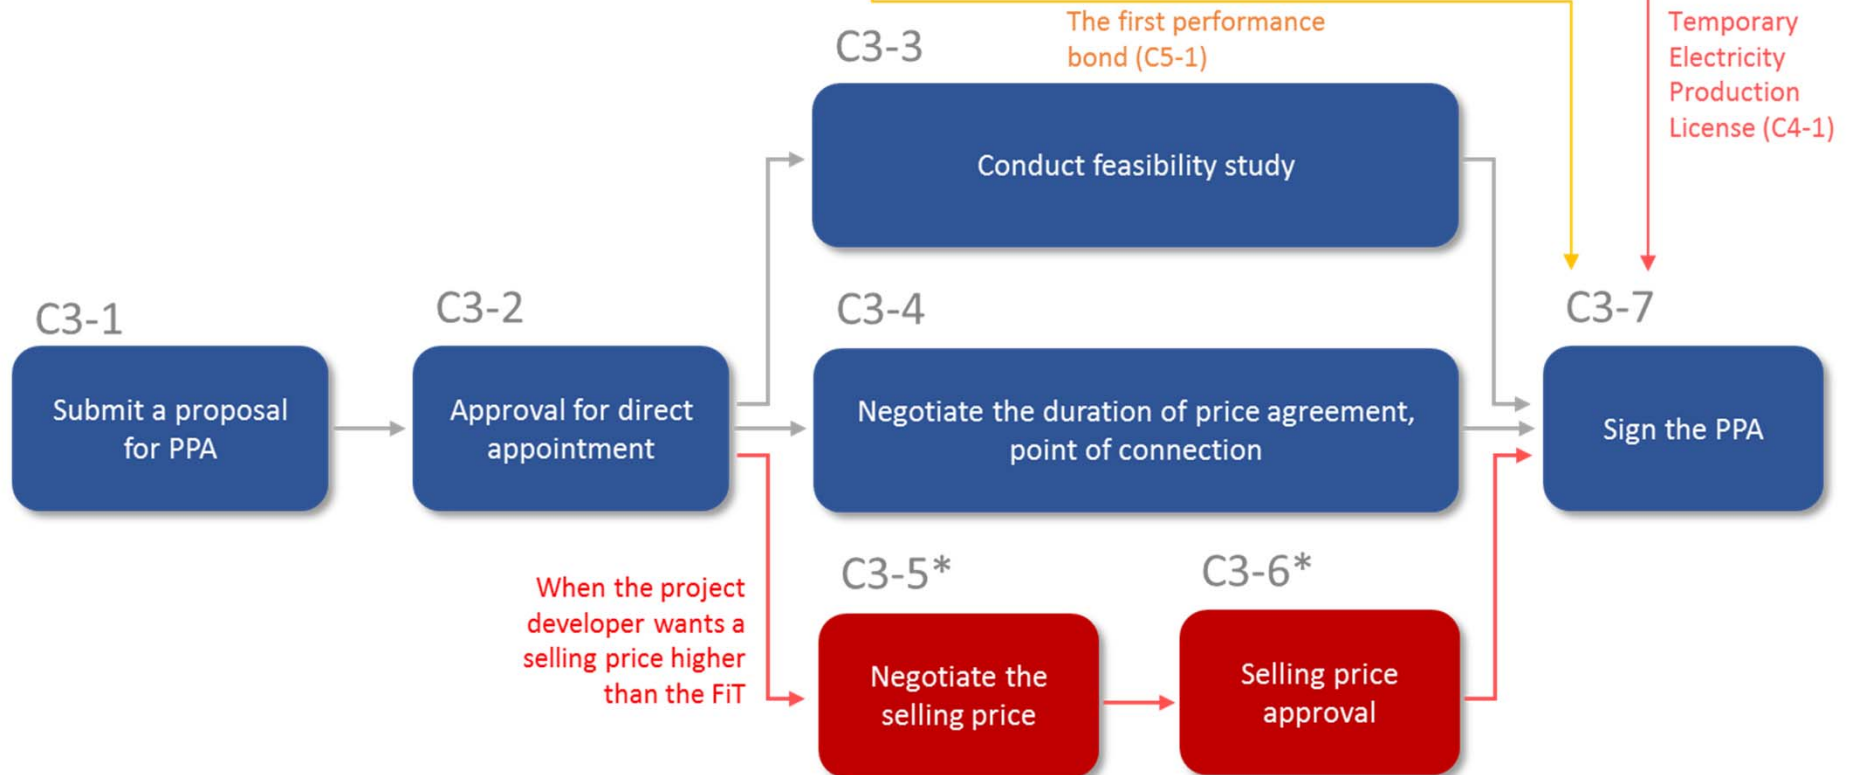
The first performance bond (C5-1)

Temporary Electricity Production License (C4-1)

C3-3

Conduct feasibility study

C3-1

Submit a proposal for PPA

C3-2

Approval for direct appointment

C3-4

Negotiate the duration of price agreement, point of connection

C3-7

Sign the PPA

When the project developer wants a selling price higher than the FiT

C3-5*

Negotiate the selling price

C3-6*

Selling price approval